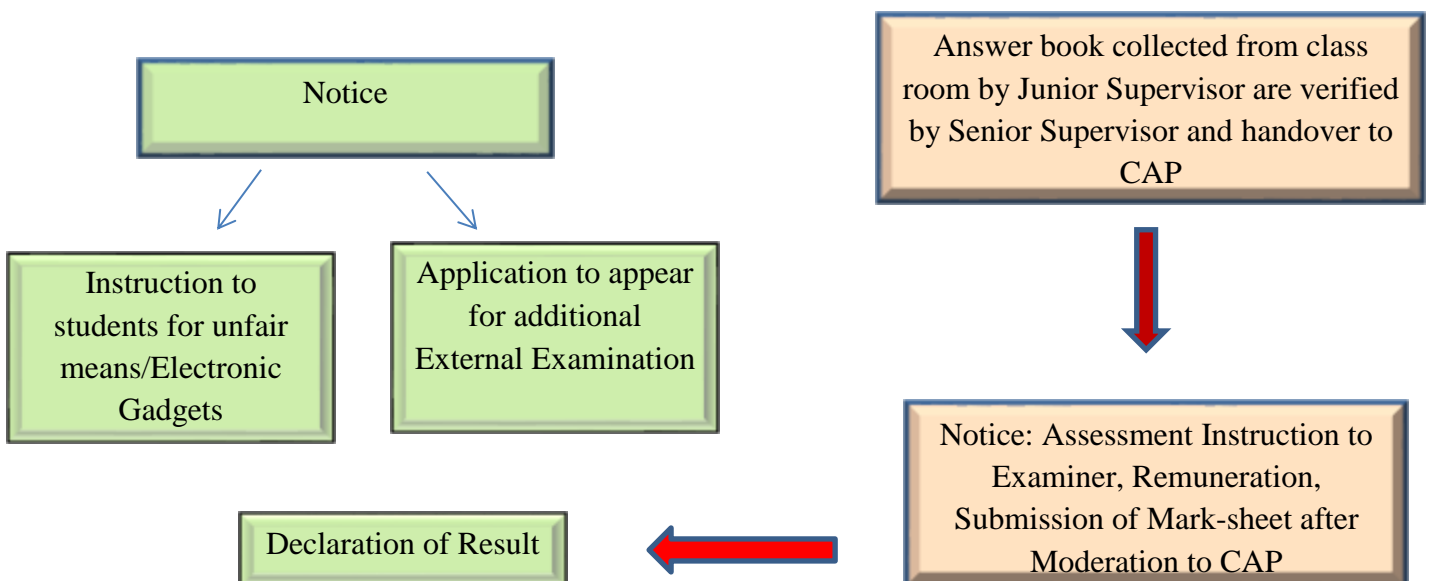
Notice

Instruction to students for unfair means/Electronic Gadgets

Application to appear for additional External Examination

Answer book collected from class room by Junior Supervisor are verified by Senior Supervisor and handover to CAP

Notice: Assessment Instruction to Examiner, Remuneration, Submission of Mark-sheet after Moderation to CAP

Declaration of Result